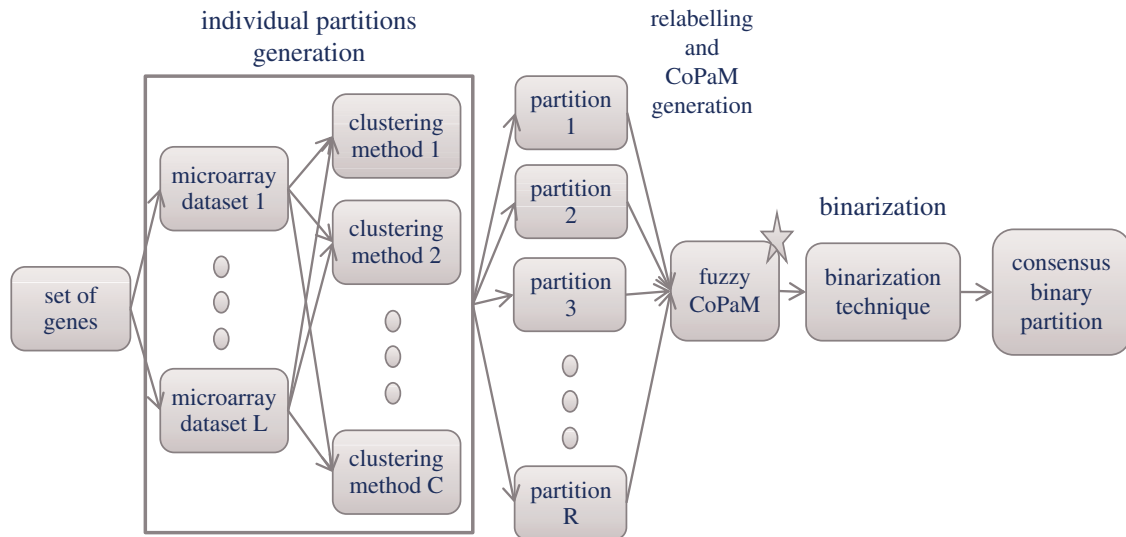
individual partitions generation

relabelling and CoPaM generation

set of genes

microarray dataset 1

microarray dataset L

clustering method 1

clustering method 2

clustering method C

partition 1

partition 2

partition 3

partition R

fuzzy CoPaM

binarization

binarization technique

consensus binary partition